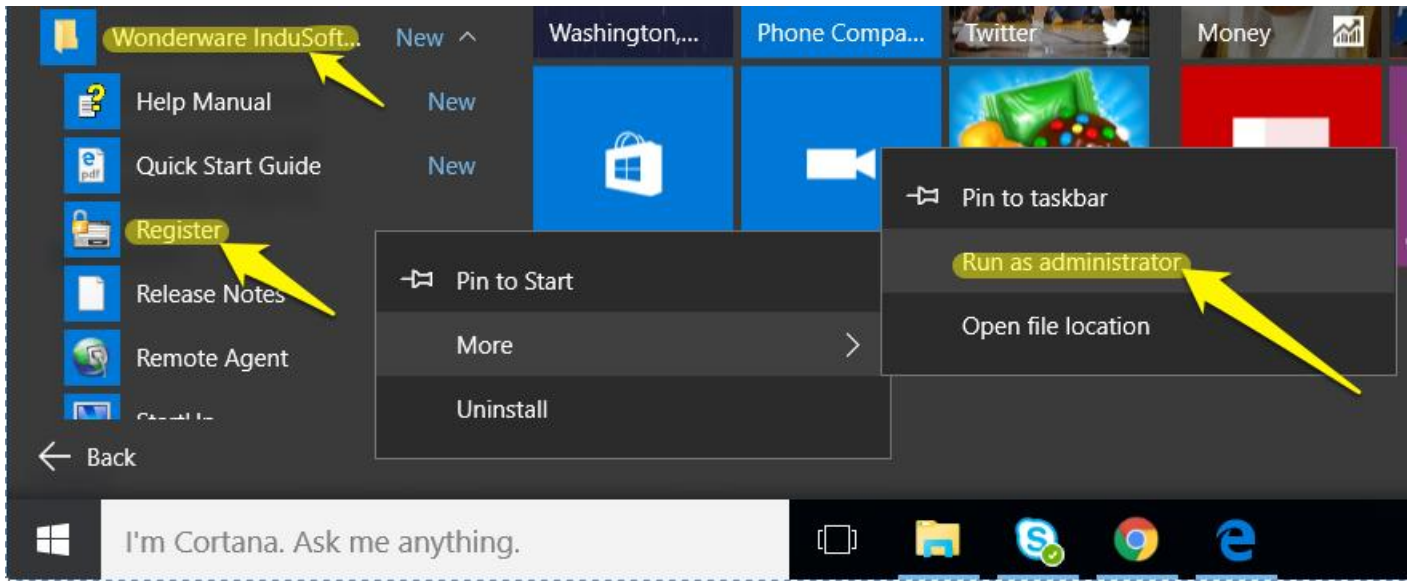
Wonderware InduSoft... New ^

Washington,...

Phone Compa...

Twitter

Money

Help Manual New

Quick Start Guide New

Register

Release Notes

Remote Agent

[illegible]

Pin to Start

More >

Uninstall

Pin to taskbar

Run as administrator

Open file location

← Back

I'm Cortana. Ask me anything.